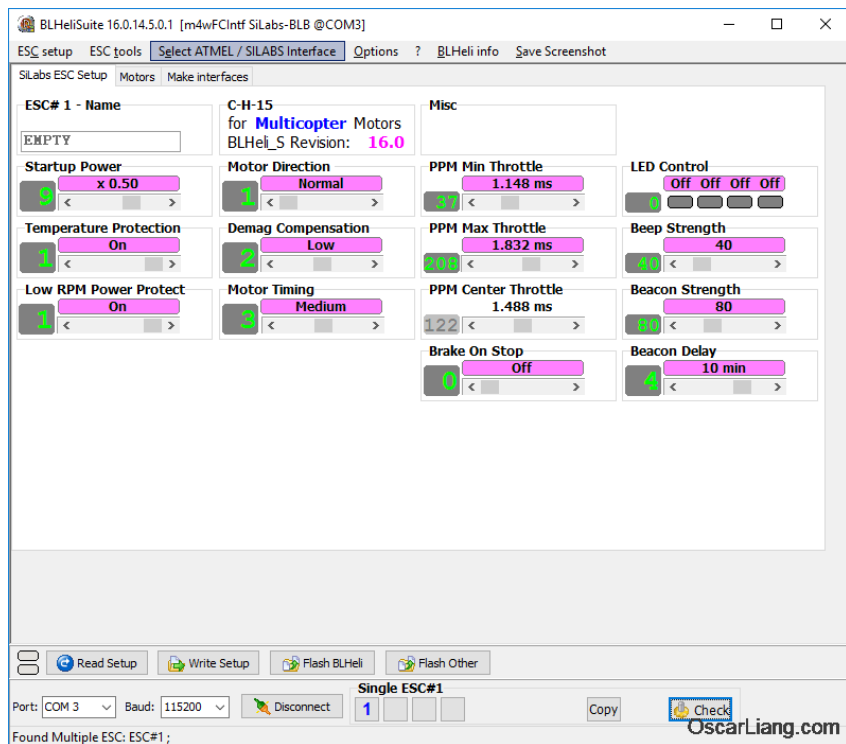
BLHeliSuite 16.0.14.5.0.1 [m4wFCIntf SiLabs-BLB @COM3]

ESC setup ESC tools Select ATMEL / SILABS Interface Options ? BLHeli info Save Screenshot

SiLabs ESC Setup Motors Make interfaces

ESC# 1 - Name
EMPTY

C-H-15
for Multicopter Motors
BLHeli_S Revision: 16.0

Misc

Startup Power
9 x 0.50

Motor Direction
1 Normal

PPM Min Throttle
37 1.148 ms

LED Control
0 Off Off Off Off

Temperature Protection
1 On

Demag Compensation
2 Low

PPM Max Throttle
208 1.832 ms

Beep Strength
40 40

Low RPM Power Protect
1 On

Motor Timing
3 Medium

PPM Center Throttle
122 1.488 ms

Beacon Strength
80 80

Brake On Stop
0 Off

Beacon Delay
4 10 min

Read Setup Write Setup Flash BLHeli Flash Other

Port: COM 3 Baud: 115200 Disconnect

Single ESC#1
1

Copy Check

Found Multiple ESC: ESC#1 ;

OscarLiang.com